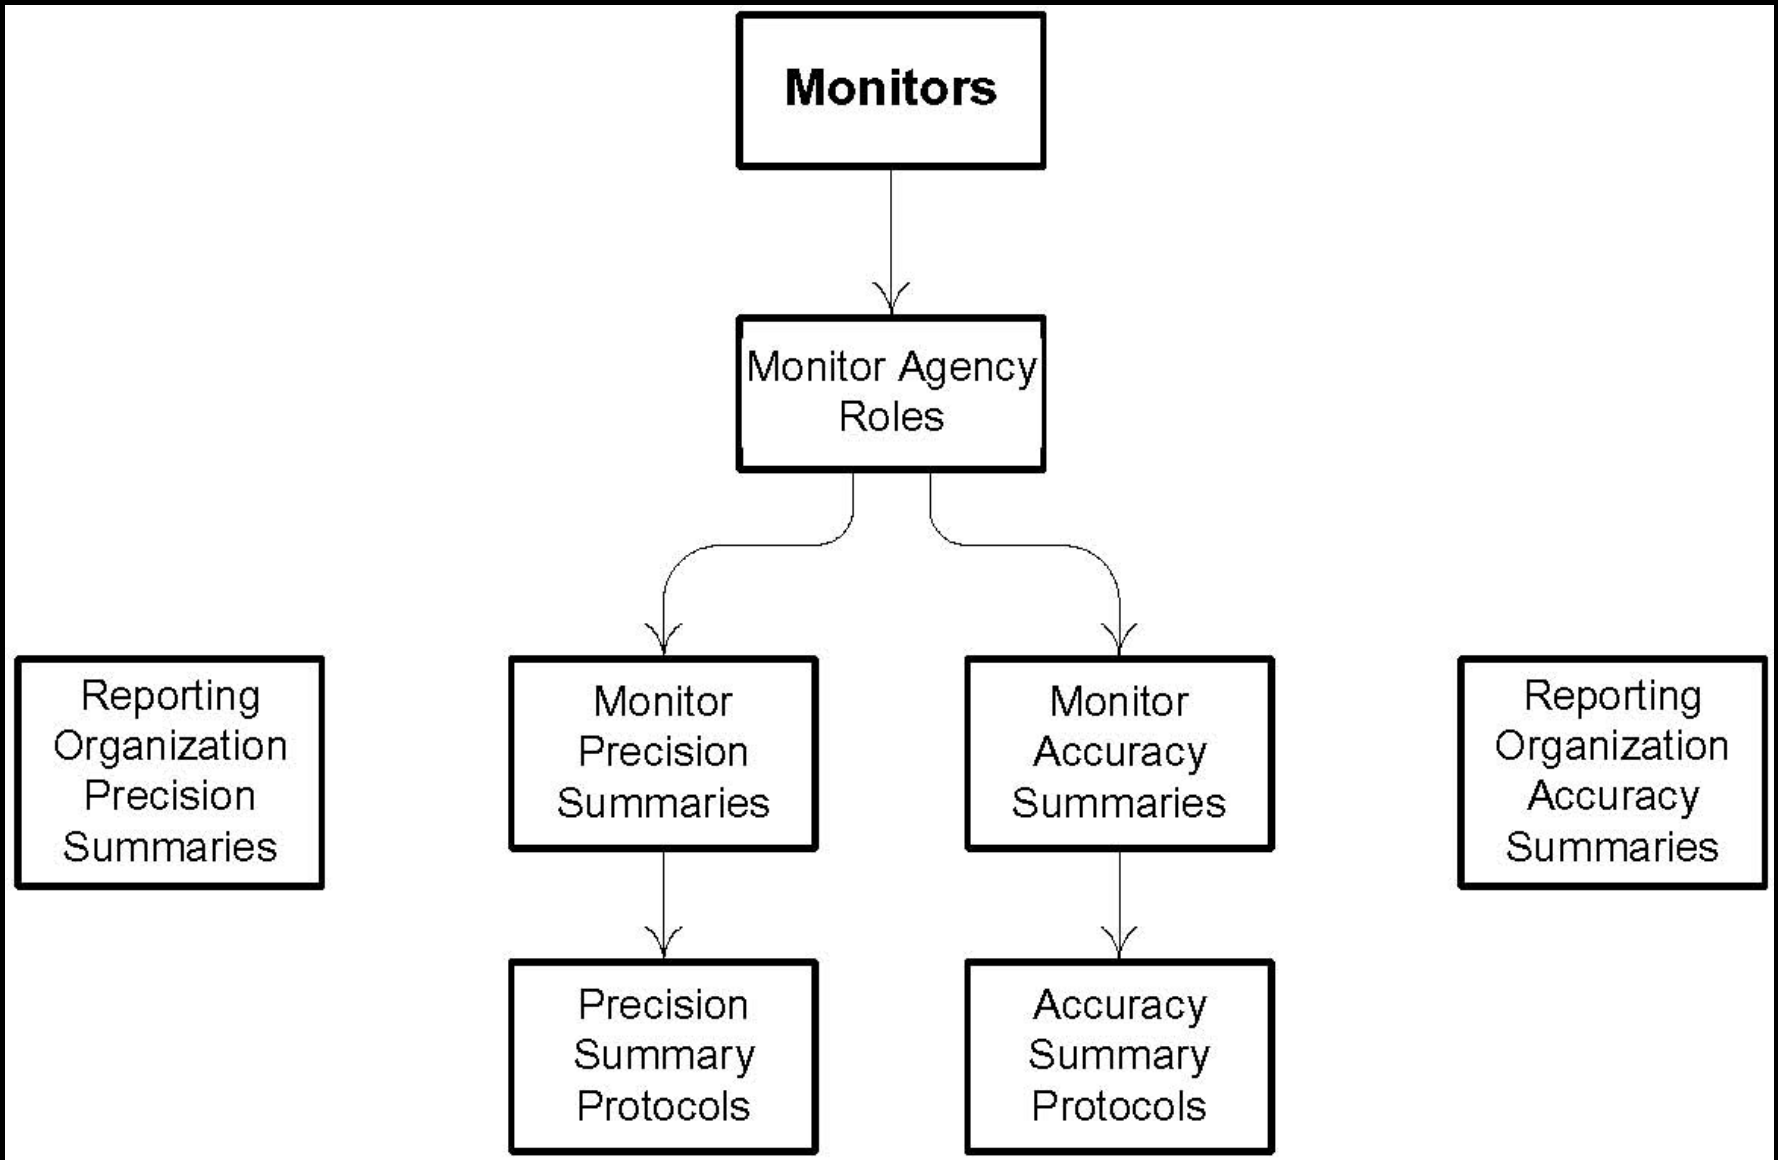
Monitors

Monitor Agency Roles

Reporting Organization Precision Summaries

Monitor Precision Summaries

Monitor Accuracy Summaries

Reporting Organization Accuracy Summaries

Precision Summary Protocols

Accuracy Summary Protocols